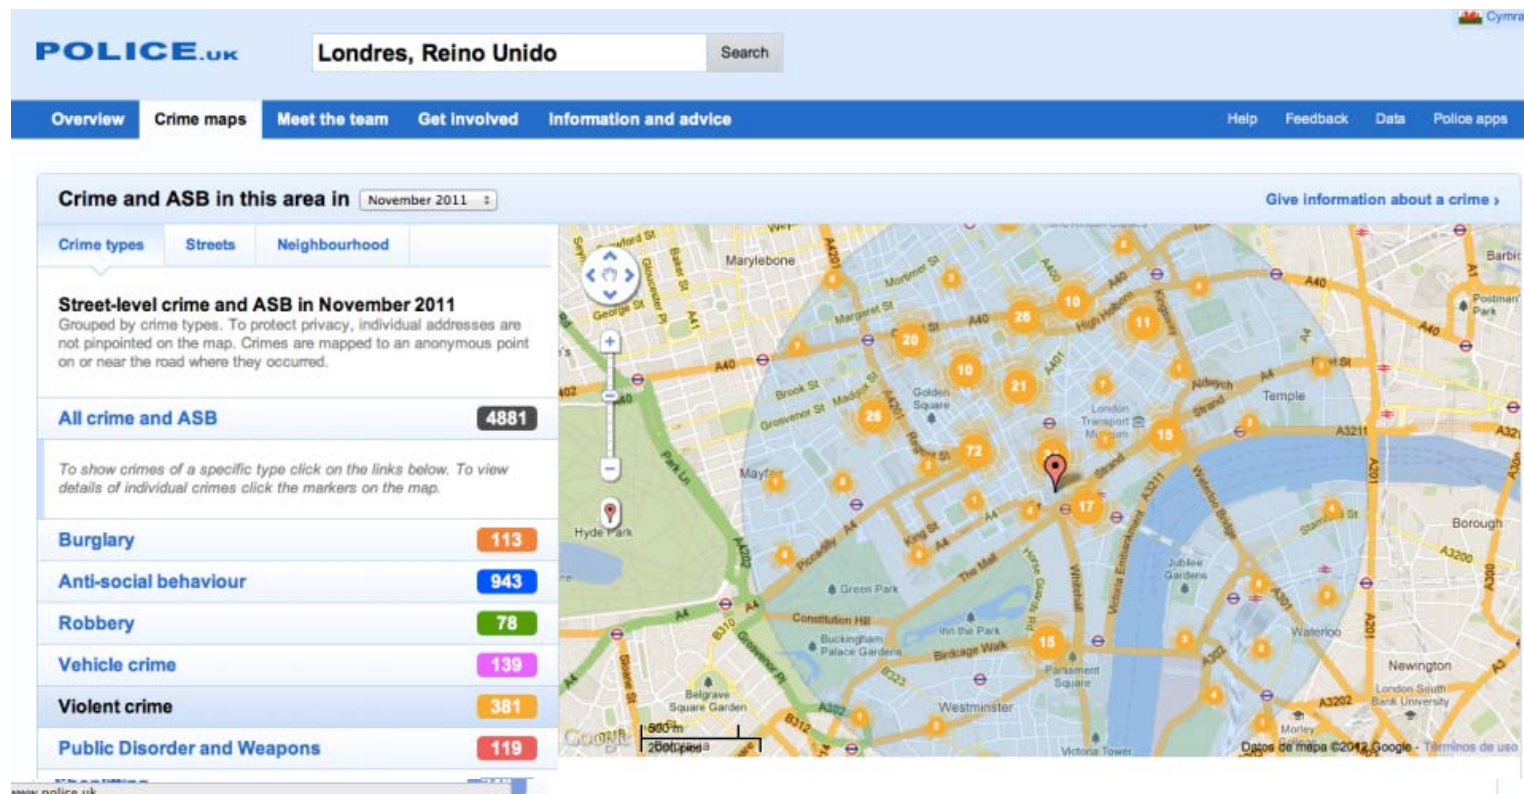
Cymraeg

POLICE.UK

Londres, Reino Unido

Search

Overview
Crime maps
Meet the team
Get involved
Information and advice
Help
Feedback
Data
Police apps

Crime and ASB in this area in November 2011

Give information about a crime ›

Crime types
Streets
Neighbourhood

Street-level crime and ASB in November 2011

Grouped by crime types. To protect privacy, individual addresses are not pinpointed on the map. Crimes are mapped to an anonymous point on or near the road where they occurred.

All crime and ASB 4881

To show crimes of a specific type click on the links below. To view details of individual crimes click the markers on the map.

| Burglary | 113 |
|---|---|
| Anti-social behaviour | 943 |
| Robbery | 78 |
| Vehicle crime | 139 |
| Violent crime | 381 |
| Public Disorder and Weapons | 119 |

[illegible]

www.police.uk

Marylebone
Mayfair
Hyde Park
Golden Square
London Transport Museum
Temple
Green Park
Constitution Hill
Buckingham Palace Gardens
Inn the Park
Birdcage Walk
Parliament Square
Westminster
Belgrave Square Garden
Jubilee Gardens
Waterloo
Borough
Newington
London South Bank University
Victoria Tower
Morley College
Postman's Park
Barbican
Baker St
Gloucester Pl
George St
Oxford St
Mortimer St
Margaret St
Brook St
Grosvenor St
Maddox St
Regent St
Park Ln
Piccadilly
King St
The Mall
Horse Guards Rd
Whitehall
Strand
Aldwych
High Holborn
Kingsway
Victoria Embankment
Waterloo Bridge
Stamford St
Grosvenor Pl
Sloane St
A40
A4
A41
A4201
A400
A401
A402
A4202
A302
A3211
A3200
A3202
A201
A301
A300
A1
A3212
B310
B312
B323
20
10
26
11
21
72
15
17
Google
500 m
2000 pies
Datos de mapa ©2012 Google - Términos de uso